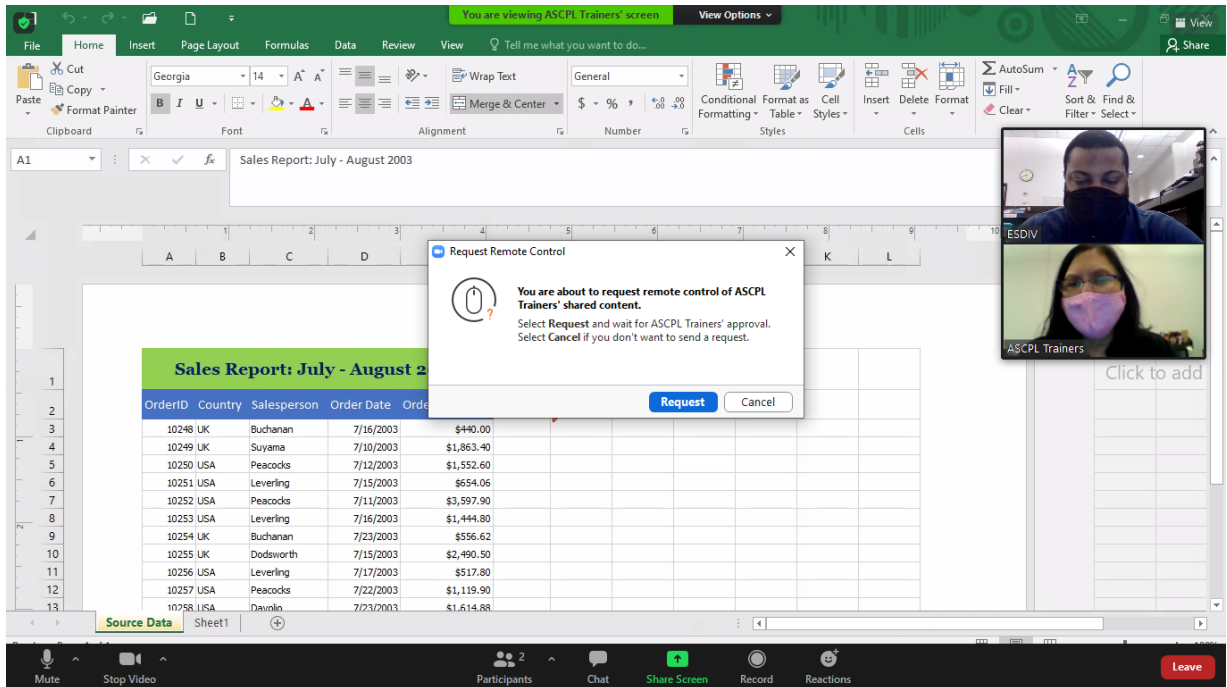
You are viewing ASCPL Trainers' screen

View Options

View

File Home Insert Page Layout Formulas Data Review View Tell me what you want to do...

Share

Cut
Copy
Paste
Format Painter
Clipboard

Georgia 14
B I U
Font

Wrap Text
Merge & Center
Alignment

General
$ % ,
Number

Conditional Formatting
Format as Table
Cell Styles
Styles

Insert Delete Format
Cells

AutoSum
Fill
Clear
Sort & Filter
Find & Select

A1

Sales Report: July - August 2003

ESDIV

ASCPL Trainers

Click to add

Request Remote Control

You are about to request remote control of ASCPL Trainers' shared content.

Select **Request** and wait for ASCPL Trainers' approval.
Select **Cancel** if you don't want to send a request.

Request Cancel

| | A | B | C | D | E |
|---|---|---|---|---|---|
| 1 | Sales Report: July - August 2 | | | | |
| 2 | OrderID | Country | Salesperson | Order Date | Orde |
| 3 | 10248 | UK | Buchanan | 7/16/2003 | $440.00 |
| 4 | 10249 | UK | Suyama | 7/10/2003 | $1,863.40 |
| 5 | 10250 | USA | Peacocks | 7/12/2003 | $1,552.60 |
| 6 | 10251 | USA | Leverling | 7/15/2003 | $654.06 |
| 7 | 10252 | USA | Peacocks | 7/11/2003 | $3,597.90 |
| 8 | 10253 | USA | Leverling | 7/16/2003 | $1,444.80 |
| 9 | 10254 | UK | Buchanan | 7/23/2003 | $556.62 |
| 10 | 10255 | UK | Dodsworth | 7/15/2003 | $2,490.50 |
| 11 | 10256 | USA | Leverling | 7/17/2003 | $517.80 |
| 12 | 10257 | USA | Peacocks | 7/22/2003 | $1,119.90 |
| 13 | 10258 | USA | Davolio | 7/23/2003 | $1,614.88 |

Source Data Sheet1

Mute Stop Video Participants 2 Chat Share Screen Record Reactions Leave